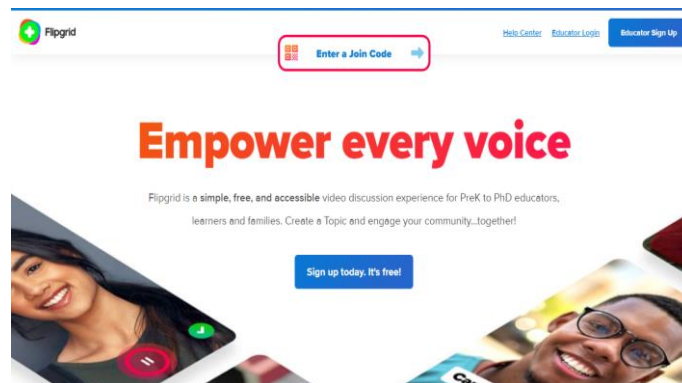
Flipgrid

Enter a Join Code

Help Center Educator Login Educator Sign Up

Empower every voice

Flipgrid is a simple, free, and accessible video discussion experience for PreK to PhD educators, learners and families. Create a Topic and engage your community...together!

Sign up today. It's free!